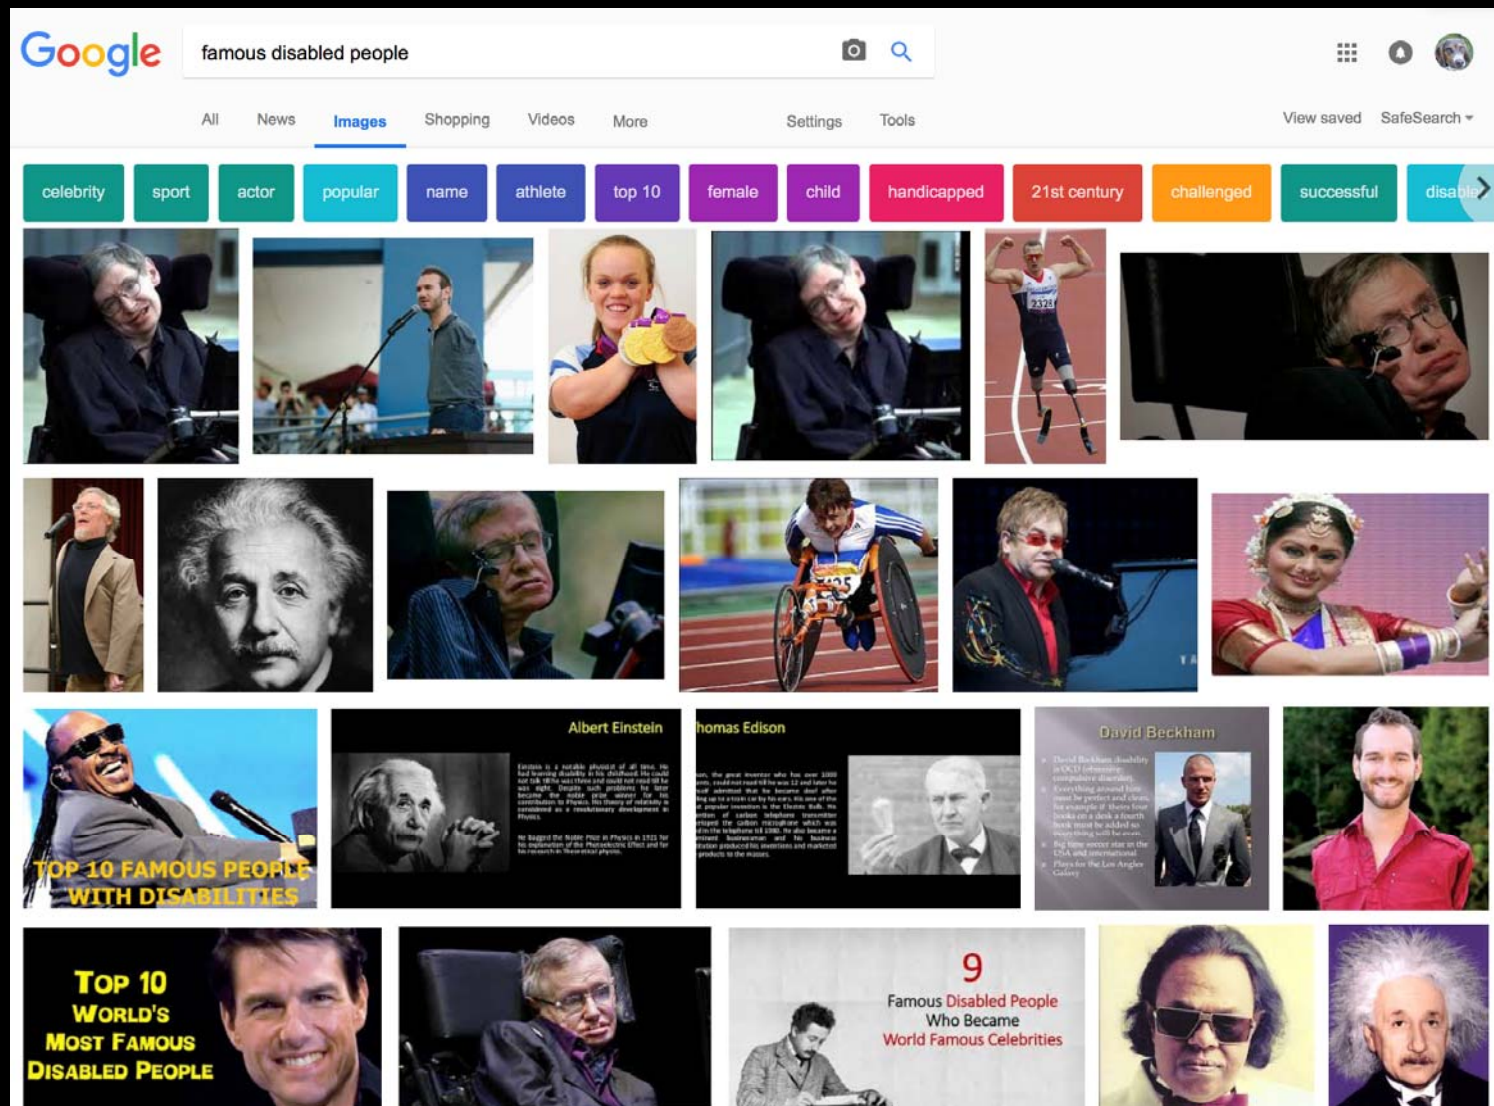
Google

famous disabled people

All News Images Shopping Videos More Settings Tools

View saved SafeSearch

celebrity sport actor popular name athlete top 10 female child handicapped 21st century challenged successful disable

TOP 10 FAMOUS PEOPLE WITH DISABILITIES

Albert Einstein

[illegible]

homas Edison

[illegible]

David Beckham

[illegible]

TOP 10 WORLD'S MOST FAMOUS DISABLED PEOPLE

9 Famous Disabled People Who Became World Famous Celebrities